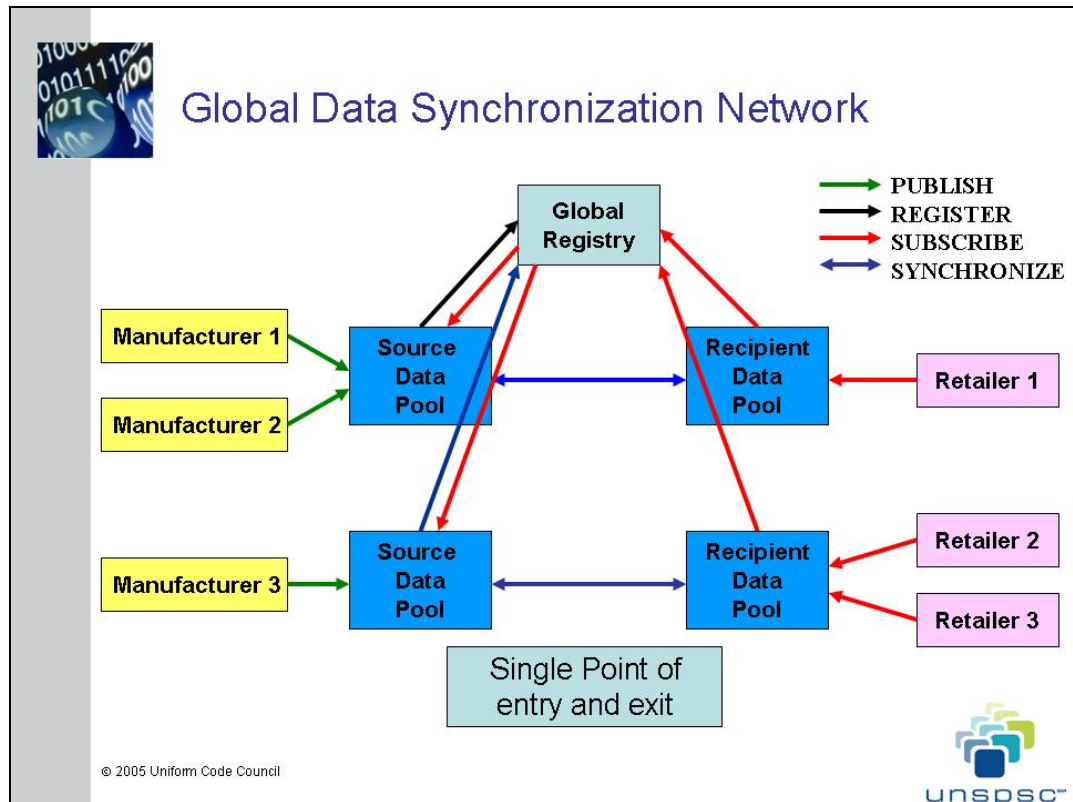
Global Data Synchronization Network

PUBLISH
REGISTER
SUBSCRIBE
SYNCHRONIZE

Global Registry

Manufacturer 1

Manufacturer 2

Source Data Pool

Recipient Data Pool

Retailer 1

Manufacturer 3

Source Data Pool

Recipient Data Pool

Retailer 2

Retailer 3

Single Point of entry and exit

© 2005 Uniform Code Council

unspsc™